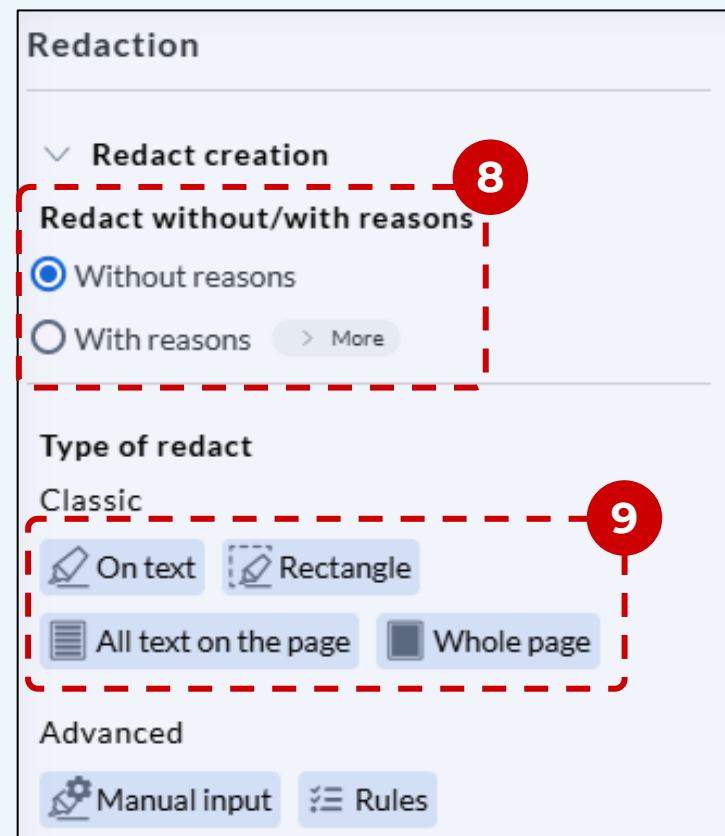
Redaction

Redact creation

8

Redact without/with reasons

Without reasons

With reasons

More

Type of redact

Classic

9

On text

Rectangle

All text on the page

Whole page

Advanced

Manual input

Rules